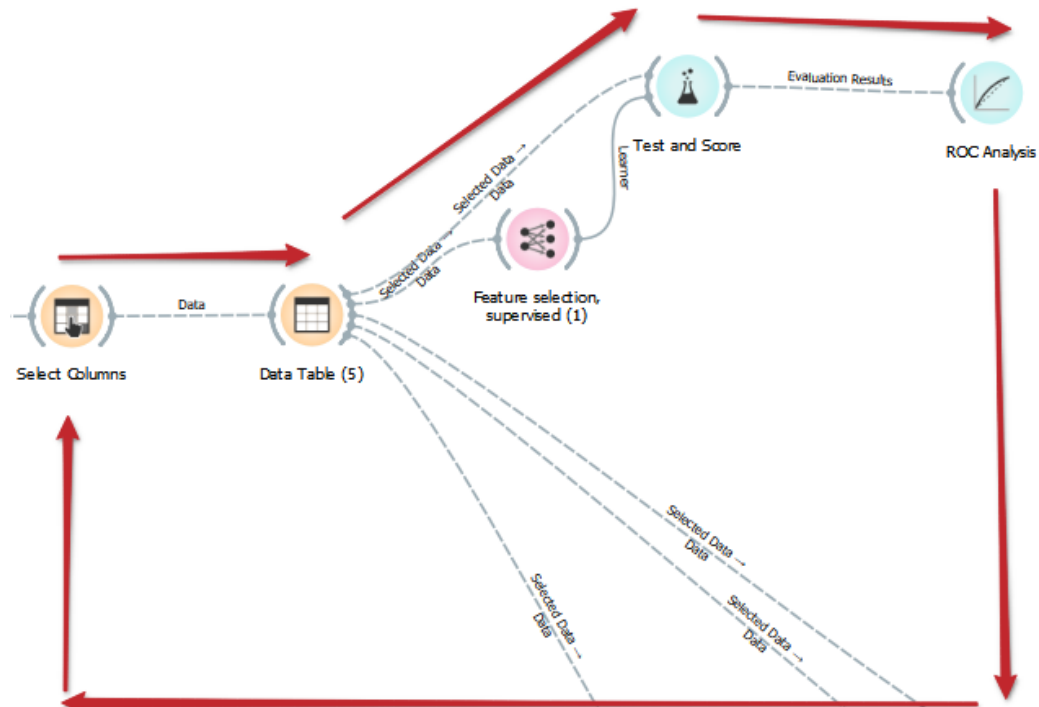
Evaluation Results

Test and Score

ROC Analysis

Learner

Selected Data → Data

Selected Data → Data

Feature selection, supervised (1)

Data

Select Columns

Data Table (5)

Selected Data → Data

Selected Data → Data

Selected Data → Data